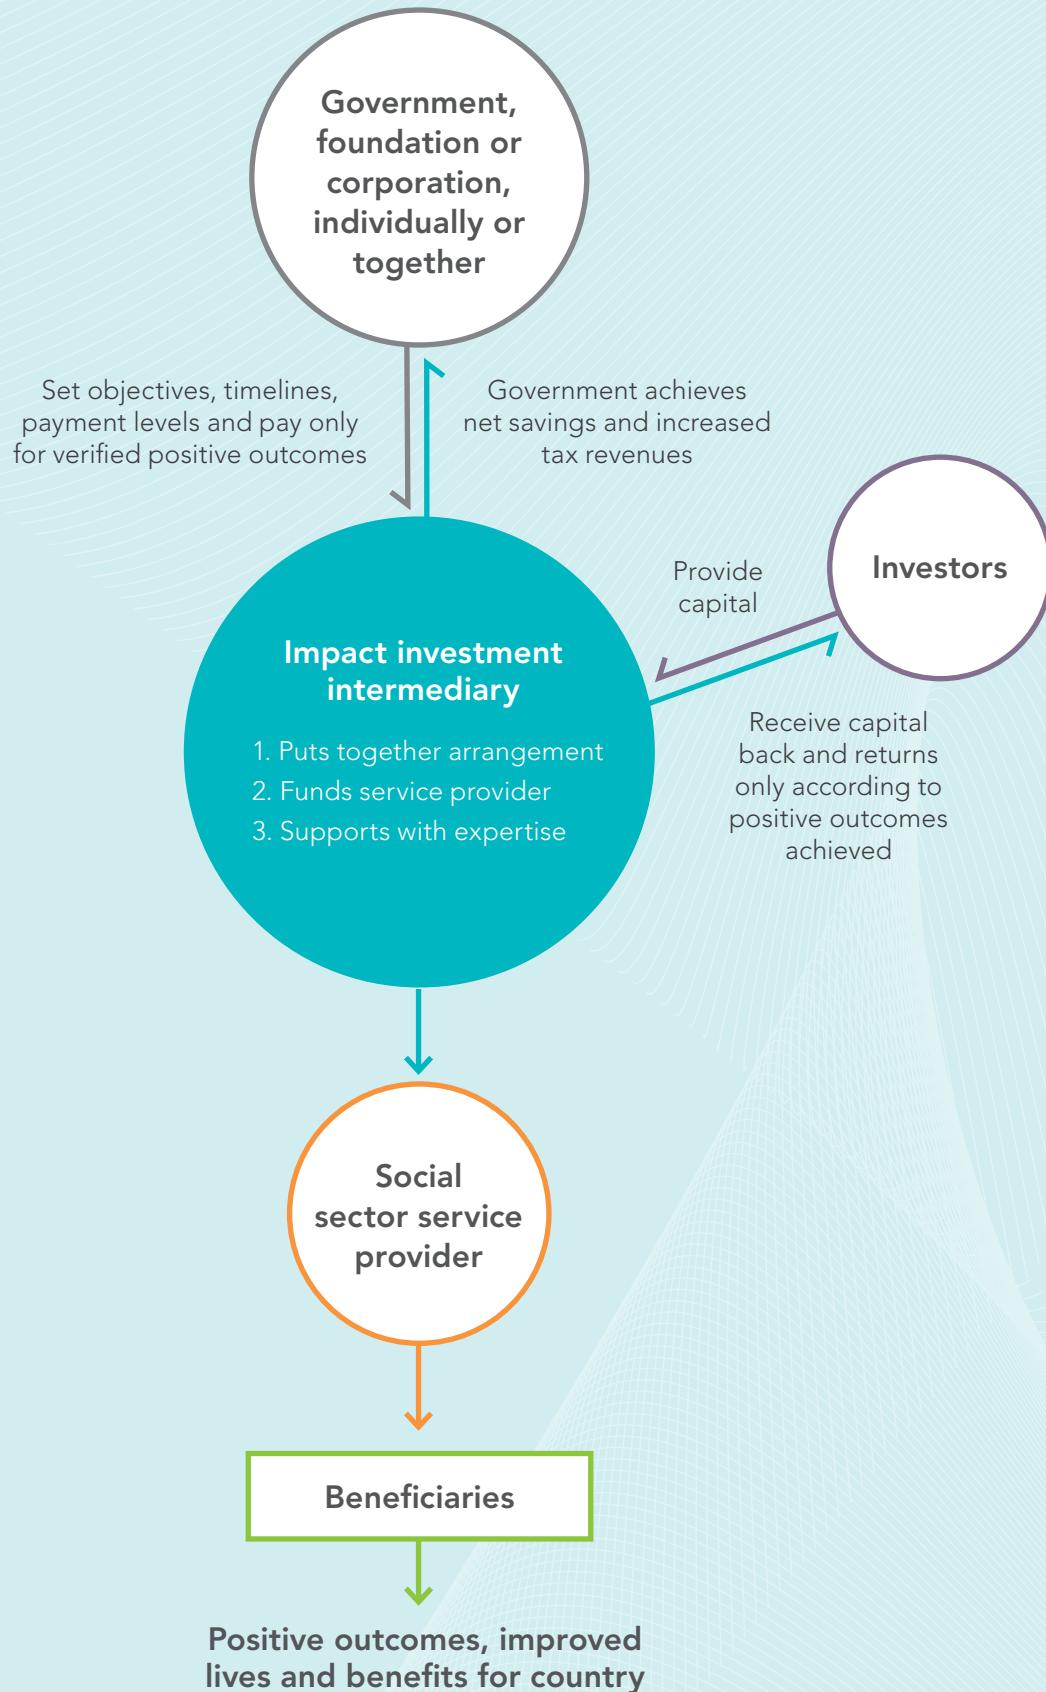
Government, foundation or corporation, individually or together

Set objectives, timelines, payment levels and pay only for verified positive outcomes

Government achieves net savings and increased tax revenues

Investors

Provide capital

Impact investment intermediary

1. Puts together arrangement
2. Funds service provider
3. Supports with expertise

Receive capital back and returns only according to positive outcomes achieved

Social sector service provider

Beneficiaries

Positive outcomes, improved lives and benefits for country